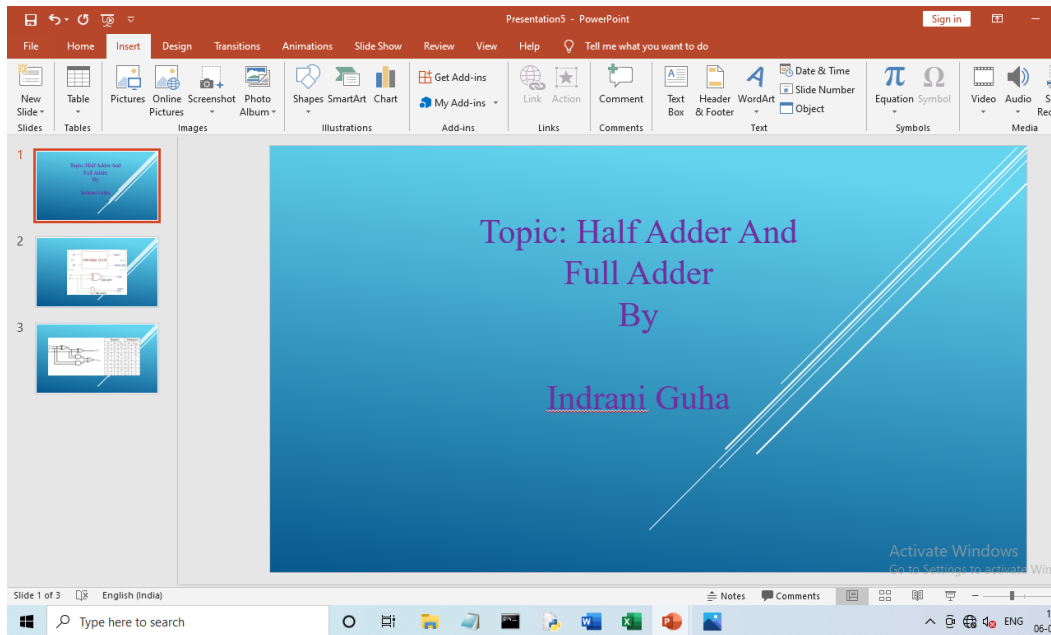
Presentation5 - PowerPoint

Sign in

File Home Insert Design Transitions Animations Slide Show Review View Help Tell me what you want to do

New Slide
Slides

Table
Tables

Pictures Online Pictures Screenshot Photo Album
Images

Shapes SmartArt Chart
Illustrations

Get Add-ins
My Add-ins
Add-ins

Link Action
Links

Comment
Comments

Text Box Header & Footer WordArt Date & Time Slide Number Object
Text

Equation Symbol
Symbols

Video Audio
Media

1

Topic: Half Adder And Full Adder By Indrani Guha

2

3

Topic: Half Adder And Full Adder
By

Indrani Guha

Activate Windows
Go to Settings to activate Windows.

Slide 1 of 3 English (India) Notes Comments

Type here to search

ENG